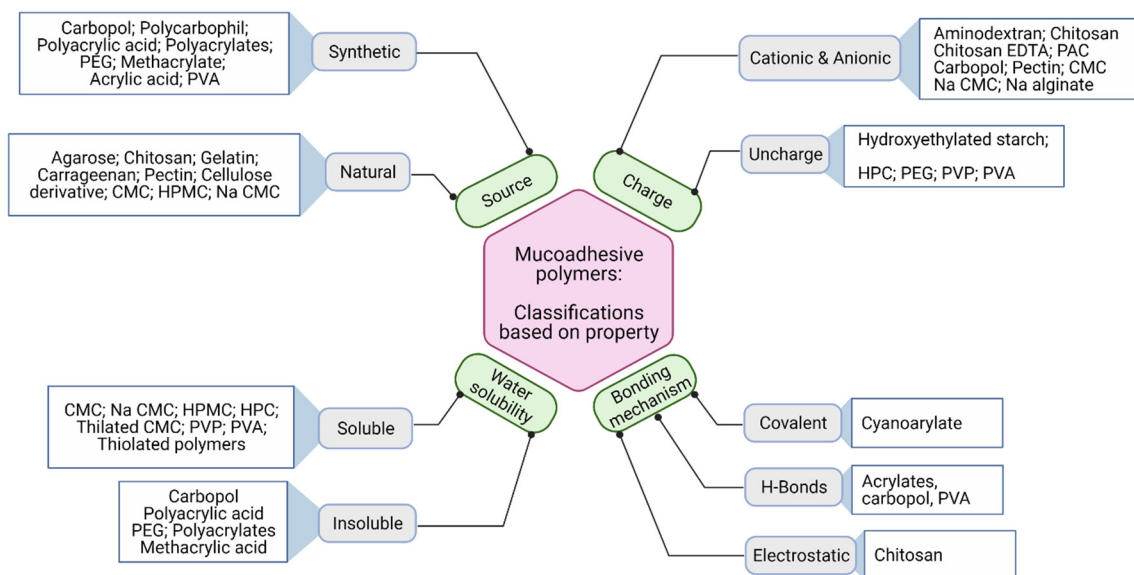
Carbopol; Polycarbophil; Polyacrylic acid; Polyacrylates; PEG; Methacrylate; Acrylic acid; PVA

Synthetic

Cationic & Anionic

Aminodextran; Chitosan Chitosan EDTA; PAC Carbopol; Pectin; CMC Na CMC; Na alginate

Agarose; Chitosan; Gelatin; Carrageenan; Pectin; Cellulose derivative; CMC; HPMC; Na CMC

Natural

Source

Charge

Uncharge

Hydroxyethylated starch;

HPC; PEG; PVP; PVA

Mucoadhesive polymers:

Classifications based on property

Water solubility

Bonding mechanism

CMC; Na CMC; HPMC; HPC; Thilated CMC; PVP; PVA; Thiolated polymers

Soluble

Covalent

Cyanoarylate

H-Bonds

Acrylates, carbopol, PVA

Carbopol Polyacrylic acid PEG; Polyacrylates Methacrylic acid

Insoluble

Electrostatic

Chitosan